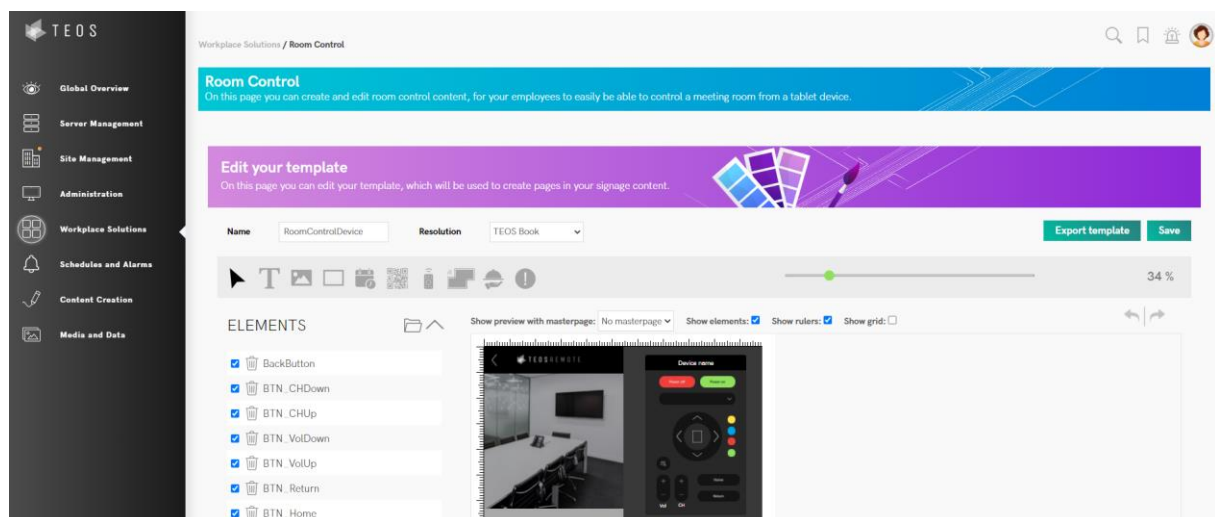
TEOS

Global Overview
Server Management
Site Management
Administration
Workplace Solutions
Schedules and Alarms
Content Creation
Media and Data

Workplace Solutions / Room Control

Room Control
On this page you can create and edit room control content, for your employees to easily be able to control a meeting room from a tablet device.

Edit your template
On this page you can edit your template, which will be used to create pages in your signage content.

Name RoomControlDevice Resolution TEOS Book

Export template Save

34 %

ELEMENTS

Show preview with masterpage: No masterpage Show elements: Show rulers: Show grid:

BackButton
BTN_CHDown
BTN_CHUp
BTN_VolDown
BTN_VolUp
BTN_Return
BTN_Home

TEOSREMOTE
Device name
Power off
Power on
Vol CH
Home
Return